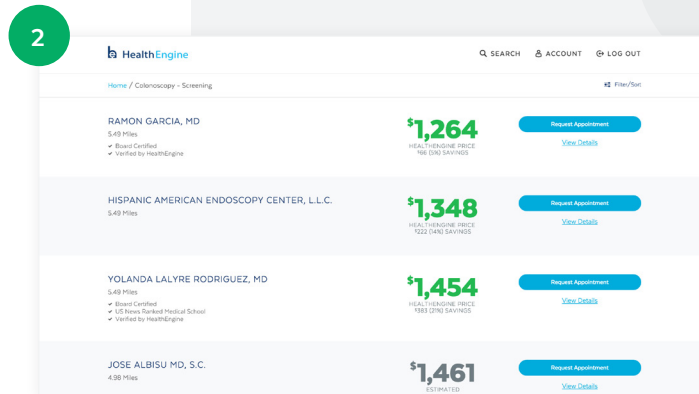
2

HealthEngine

SEARCH ACCOUNT LOG OUT

Home / Colonoscopy - Screening

Filter/Sort

RAMON GARCIA, MD
5.49 Miles
✔ Board Certified
✔ Verified by HealthEngine

$1,264
HEALTHENGINE PRICE
166 (5%) SAVINGS

Request Appointment
View Details

HISPANIC AMERICAN ENDOSCOPY CENTER, L.L.C.
5.49 Miles

$1,348
HEALTHENGINE PRICE
$222 (14%) SAVINGS

Request Appointment
View Details

YOLANDA LALYRE RODRIGUEZ, MD
5.49 Miles
✔ Board Certified
✔ US News Ranked Medical School
✔ Verified by HealthEngine

$1,454
HEALTHENGINE PRICE
$383 (21%) SAVINGS

Request Appointment
View Details

JOSE ALBISU MD, S.C.
4.98 Miles

$1,461
ESTIMATED

Request Appointment
View Details